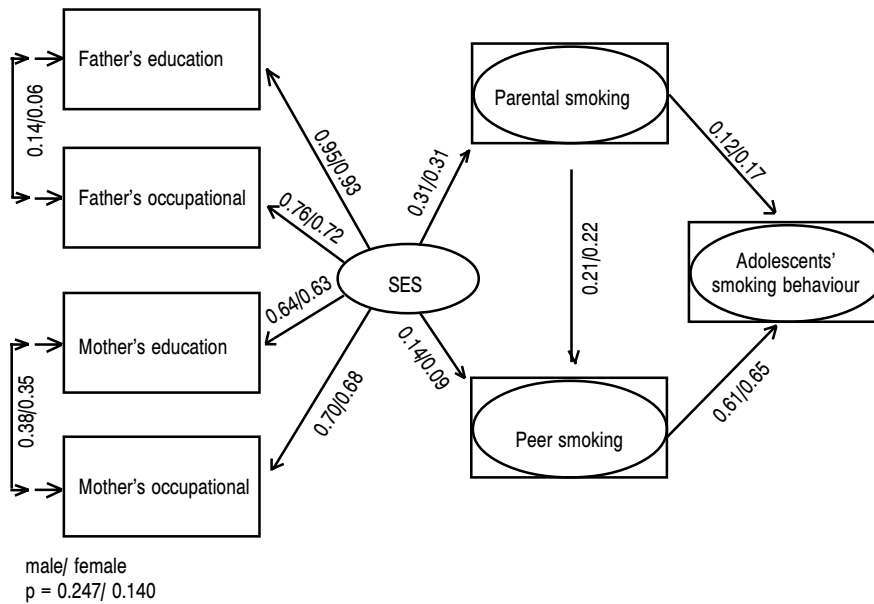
Father's education

0.14/0.06

Father's occupational

Mother's education

0.38/0.35

Mother's occupational

0.95/0.93

0.76/0.72

SES

0.64/0.63

0.70/0.68

0.31/0.31

0.14/0.09

Parental smoking

0.21/0.22

Peer smoking

0.12/0.17

Adolescents' smoking behaviour

0.61/0.65

male/ female
p = 0.247/ 0.140